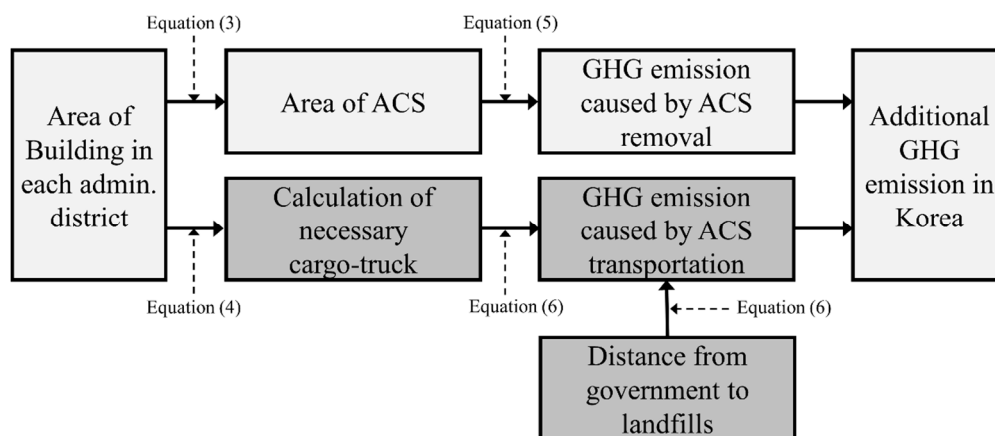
Equation (3)

Equation (5)

Area of Building in each admin. district

Area of ACS

GHG emission caused by ACS removal

Additional GHG emission in Korea

Calculation of necessary cargo-truck

GHG emission caused by ACS transportation

Equation (4)

Equation (6)

Equation (6)

Distance from government to landfills